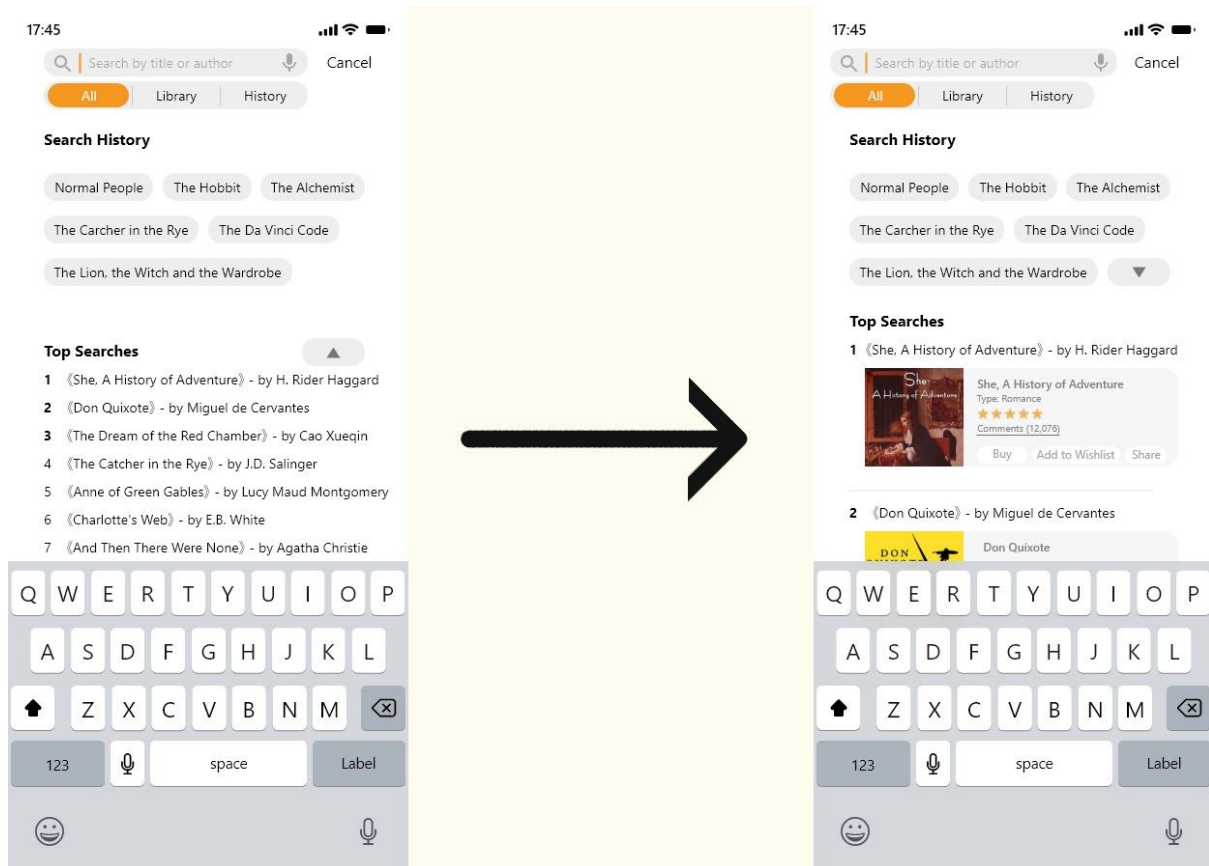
17:45

Search by title or author

Cancel

All

Library

History

Search History

Normal People

The Hobbit

The Alchemist

The Carcher in the Rye

The Da Vinci Code

The Lion, the Witch and the Wardrobe

Top Searches

1 《She, A History of Adventure》 - by H. Rider Haggard

2 《Don Quixote》 - by Miguel de Cervantes

3 《The Dream of the Red Chamber》 - by Cao Xueqin

4 《The Catcher in the Rye》 - by J.D. Salinger

5 《Anne of Green Gables》 - by Lucy Maud Montgomery

6 《Charlotte's Web》 - by E.B. White

7 《And Then There Were None》 - by Agatha Christie

Q W E R T Y U I O P

A S D F G H J K L

Z X C V B N M

123

space

Label

17:45

Search by title or author

Cancel

All

Library

History

Search History

Normal People

The Hobbit

The Alchemist

The Carcher in the Rye

The Da Vinci Code

The Lion, the Witch and the Wardrobe

Top Searches

1 《She, A History of Adventure》 - by H. Rider Haggard

She A History of Adventure

She, A History of Adventure

Type: Romance

★★★★★

Comments (12,076)

Buy

Add to Wishlist

Share

2 《Don Quixote》 - by Miguel de Cervantes

DON

Don Quixote

Q W E R T Y U I O P

A S D F G H J K L

Z X C V B N M

123

space

Label